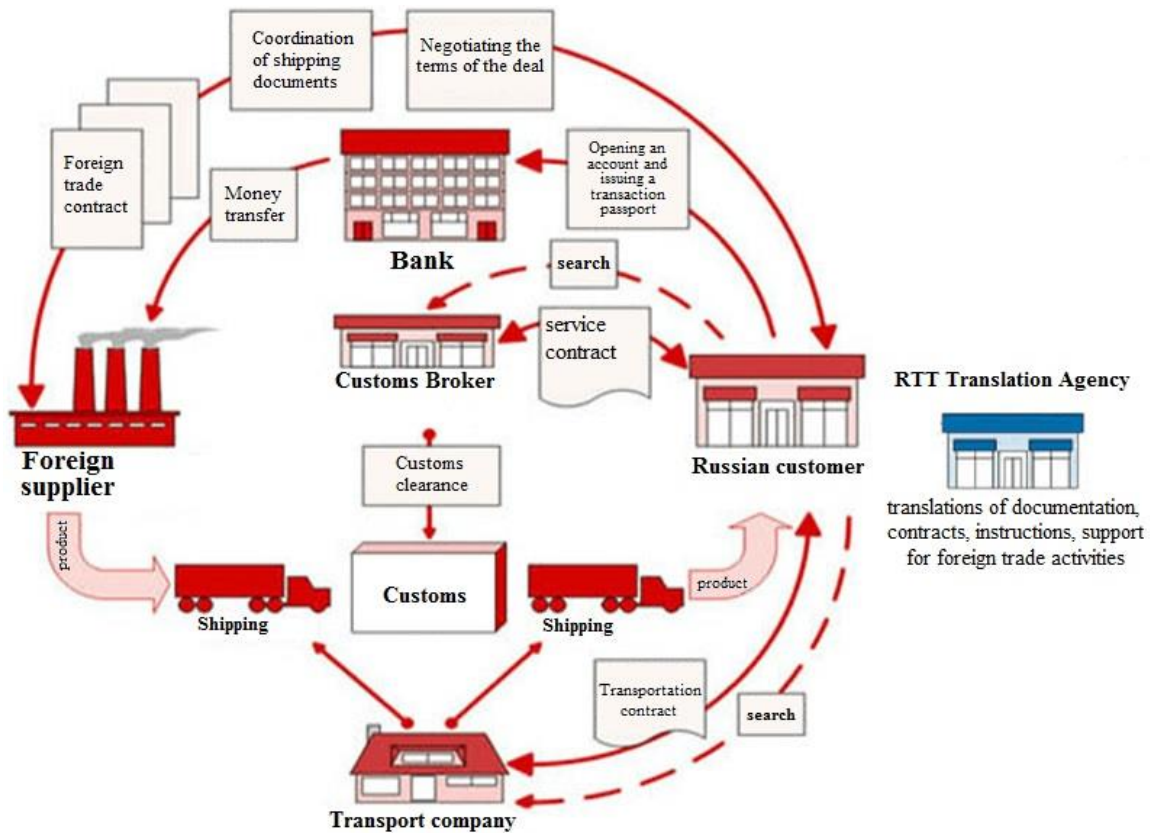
Coordination of shipping documents

Negotiating the terms of the deal

Foreign trade contract

Money transfer

Opening an account and issuing a transaction passport

Bank

search

service contract

Customs Broker

RTT Translation Agency

Foreign supplier

Russian customer

translations of documentation, contracts, instructions, support for foreign trade activities

Customs clearance

product

Shipping

Customs

Shipping

product

Transportation contract

search

Transport company